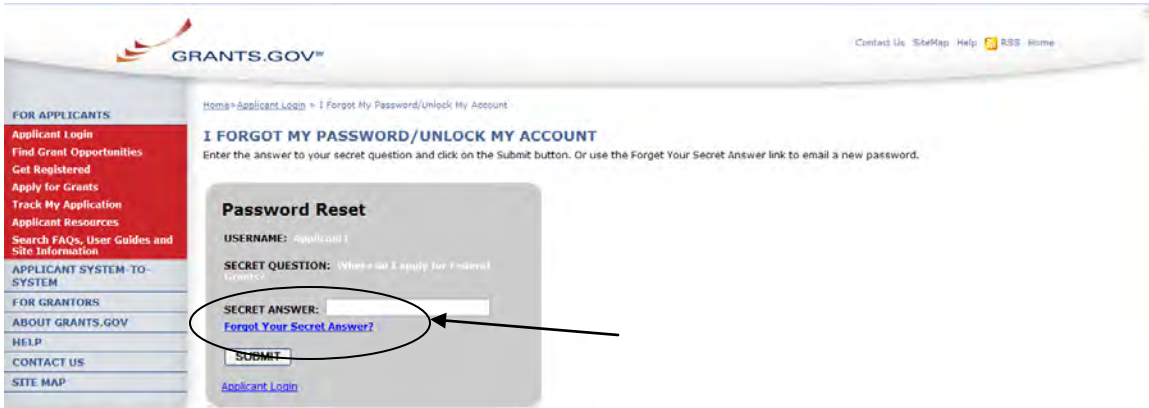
GRANTS.GOV℠

Contact Us SiteMap Help RSS Home

FOR APPLICANTS
Applicant Login
Find Grant Opportunities
Get Registered
Apply for Grants
Track My Application
Applicant Resources
Search FAQs, User Guides and Site Information
APPLICANT SYSTEM-TO-SYSTEM
FOR GRANTORS
ABOUT GRANTS.GOV
HELP
CONTACT US
SITE MAP

Home > Applicant Login > I Forgot My Password/Unlock My Account

I FORGOT MY PASSWORD/UNLOCK MY ACCOUNT
Enter the answer to your secret question and click on the Submit button. Or use the Forget Your Secret Answer link to email a new password.

Password Reset

USERNAME: Applicant1

SECRET QUESTION: Where do I apply for Federal Grants?

SECRET ANSWER:
Forgot Your Secret Answer?

SUBMIT

Applicant Login